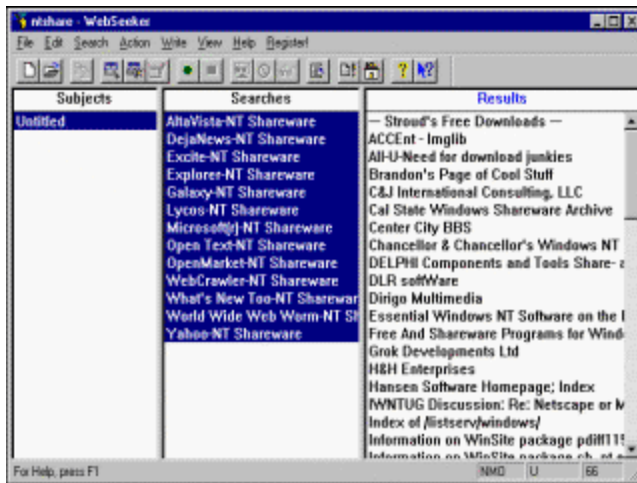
ntshare - WebSeeker

File Edit Search Action Write View Help Register!

Subjects

Untitled

Searches

AltaVista-NT Shareware
DejaNews-NT Shareware
Excite-NT Shareware
Explorer-NT Shareware
Galaxy-NT Shareware
Lycos-NT Shareware
Microsoft(r)-NT Shareware
Open Text-NT Shareware
OpenMarket-NT Shareware
WebCrawler-NT Shareware
What's New Too-NT Sharewar
World Wide Web Worm-NT Sh
Yahoo-NT Shareware

Results

— Stroud's Free Downloads —
ACCEnt - Imglib
All-U-Need for download junkies
Brandon's Page of Cool Stuff
C&J International Consulting, LLC
Cal State Windows Shareware Archive
Center City BBS
Chancellor & Chancellor's Windows NT
DELPHI Components and Tools Share-a
DLR softWare
Dirigo Multimedia
Essential Windows NT Software on the I
Free And Shareware Programs for Wind
Grok Developments Ltd
H&H Enterprises
Hansen Software Homepage; Index
IWNTUG Discussion: Re: Netscape or M
Index of /listserv/windows/
Information on WinSite package pdiff11
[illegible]

For Help, press F1

NMD U 66